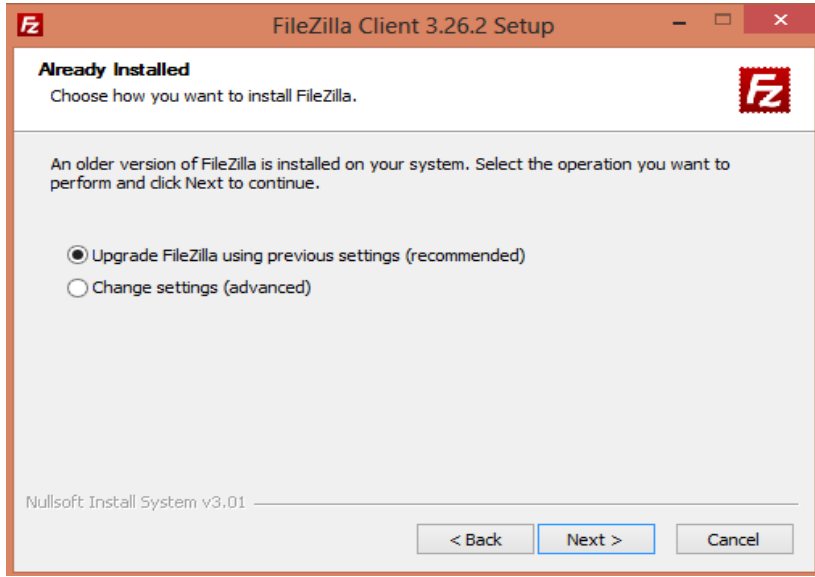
FileZilla Client 3.26.2 Setup

Already Installed
Choose how you want to install FileZilla.

An older version of FileZilla is installed on your system. Select the operation you want to perform and click Next to continue.

Upgrade FileZilla using previous settings (recommended)
Change settings (advanced)

Nullsoft Install System v3.01

< Back
Next >
Cancel